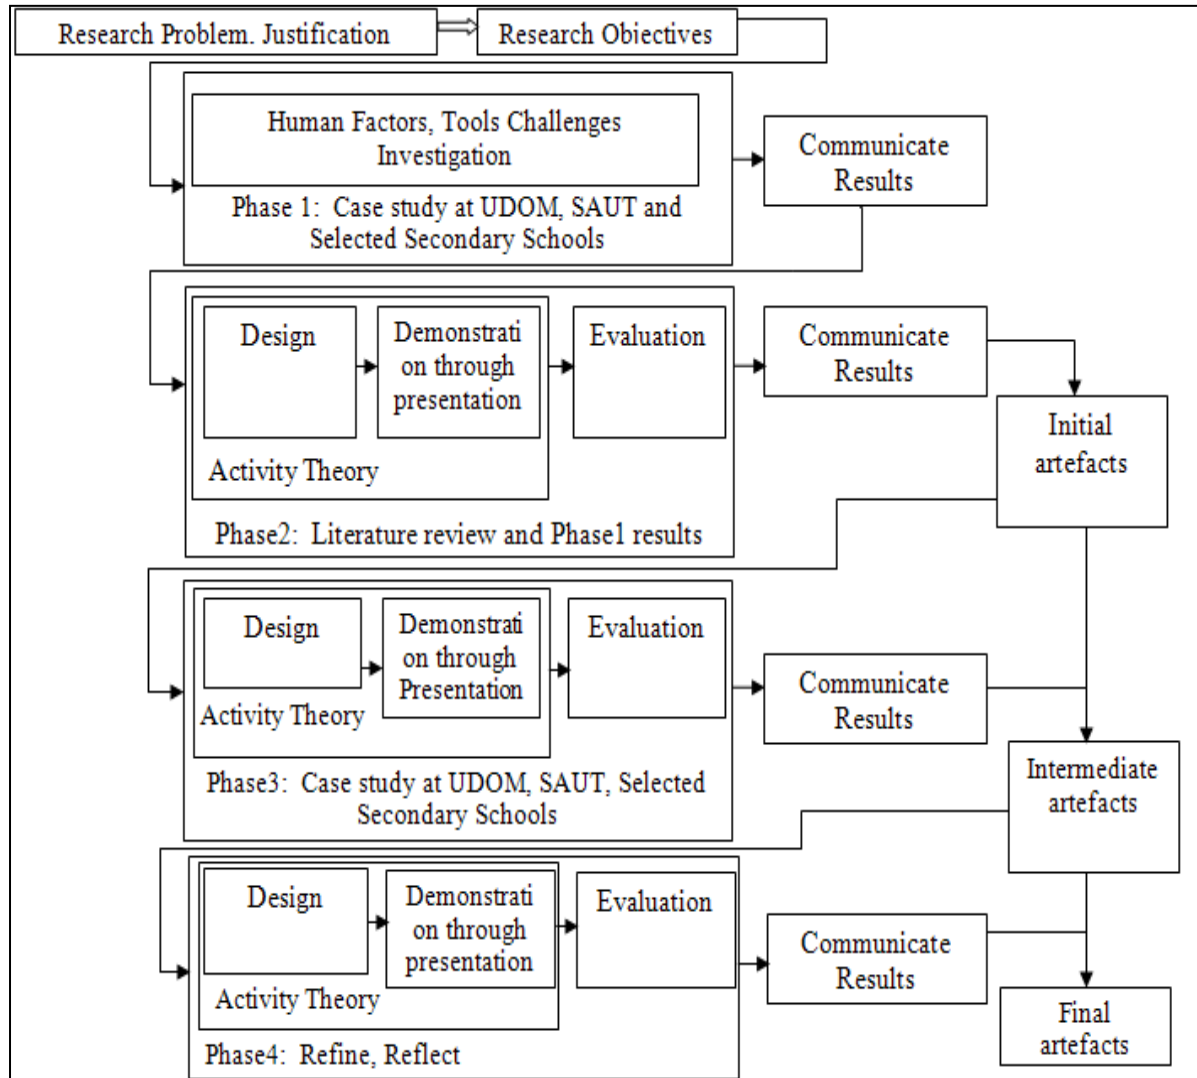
Research Problem. Justification

Research Objectives

Human Factors, Tools Challenges Investigation

Phase 1: Case study at UDOM, SAUT and Selected Secondary Schools

Communicate Results

Design

Demonstrati on through presentation

Evaluation

Activity Theory

Phase2: Literature review and Phase1 results

Communicate Results

Initial artefacts

Design

Demonstrati on through Presentation

Evaluation

Activity Theory

Phase3: Case study at UDOM, SAUT, Selected Secondary Schools

Communicate Results

Intermediate artefacts

Design

Demonstrati on through presentation

Evaluation

Activity Theory

Phase4: Refine, Reflect

Communicate Results

Final artefacts